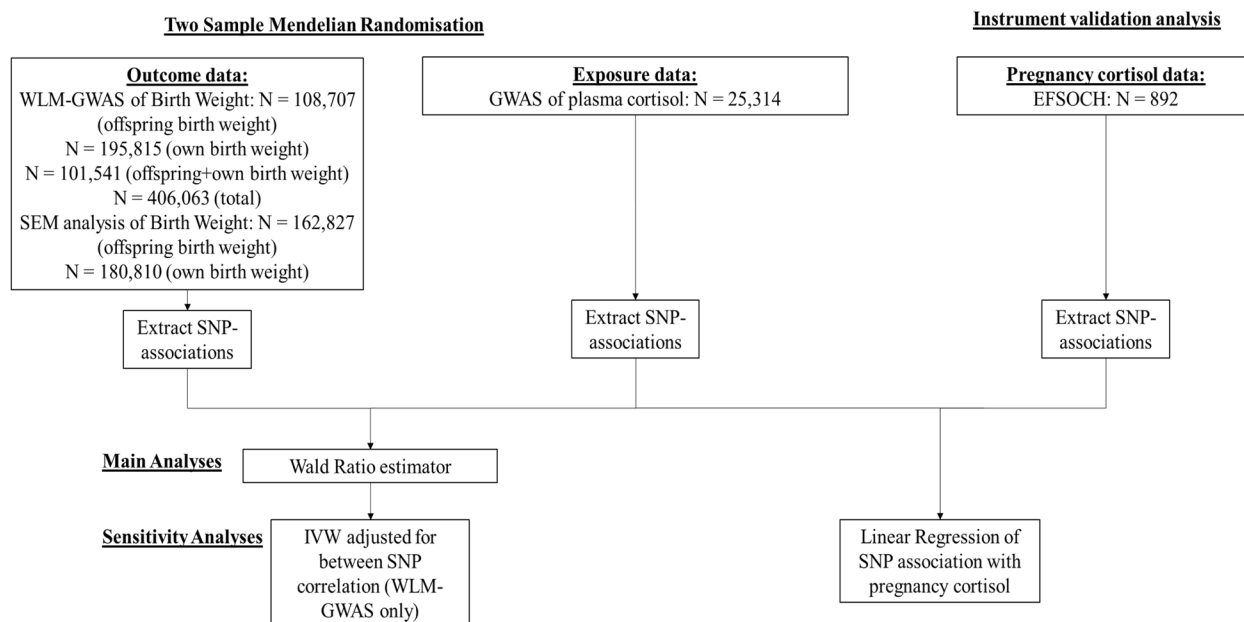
Two Sample Mendelian Randomisation

Instrument validation analysis

Outcome data:
WLM-GWAS of Birth Weight: N = 108,707 (offspring birth weight)
N = 195,815 (own birth weight)
N = 101,541 (offspring+own birth weight)
N = 406,063 (total)
SEM analysis of Birth Weight: N = 162,827 (offspring birth weight)
N = 180,810 (own birth weight)

Exposure data:
GWAS of plasma cortisol: N = 25,314

Pregnancy cortisol data:
EFSOCH: N = 892

Extract SNP-associations

Extract SNP-associations

Extract SNP-associations

Main Analyses

Wald Ratio estimator

Sensitivity Analyses

IVW adjusted for between SNP correlation (WLM-GWAS only)

Linear Regression of SNP association with pregnancy cortisol